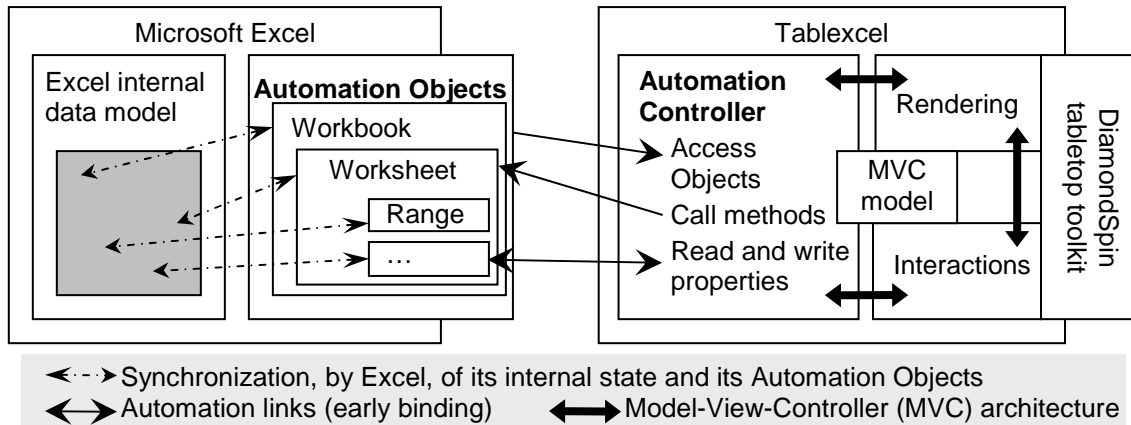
Microsoft Excel

Excel internal data model

Automation Objects

Workbook

Worksheet

Range

…

Tablexcel

Automation Controller

Access Objects

Call methods

Read and write properties

Rendering

MVC model

Interactions

DiamondSpin tabletop toolkit

Synchronization, by Excel, of its internal state and its Automation Objects

Automation links (early binding)

Model-View-Controller (MVC) architecture